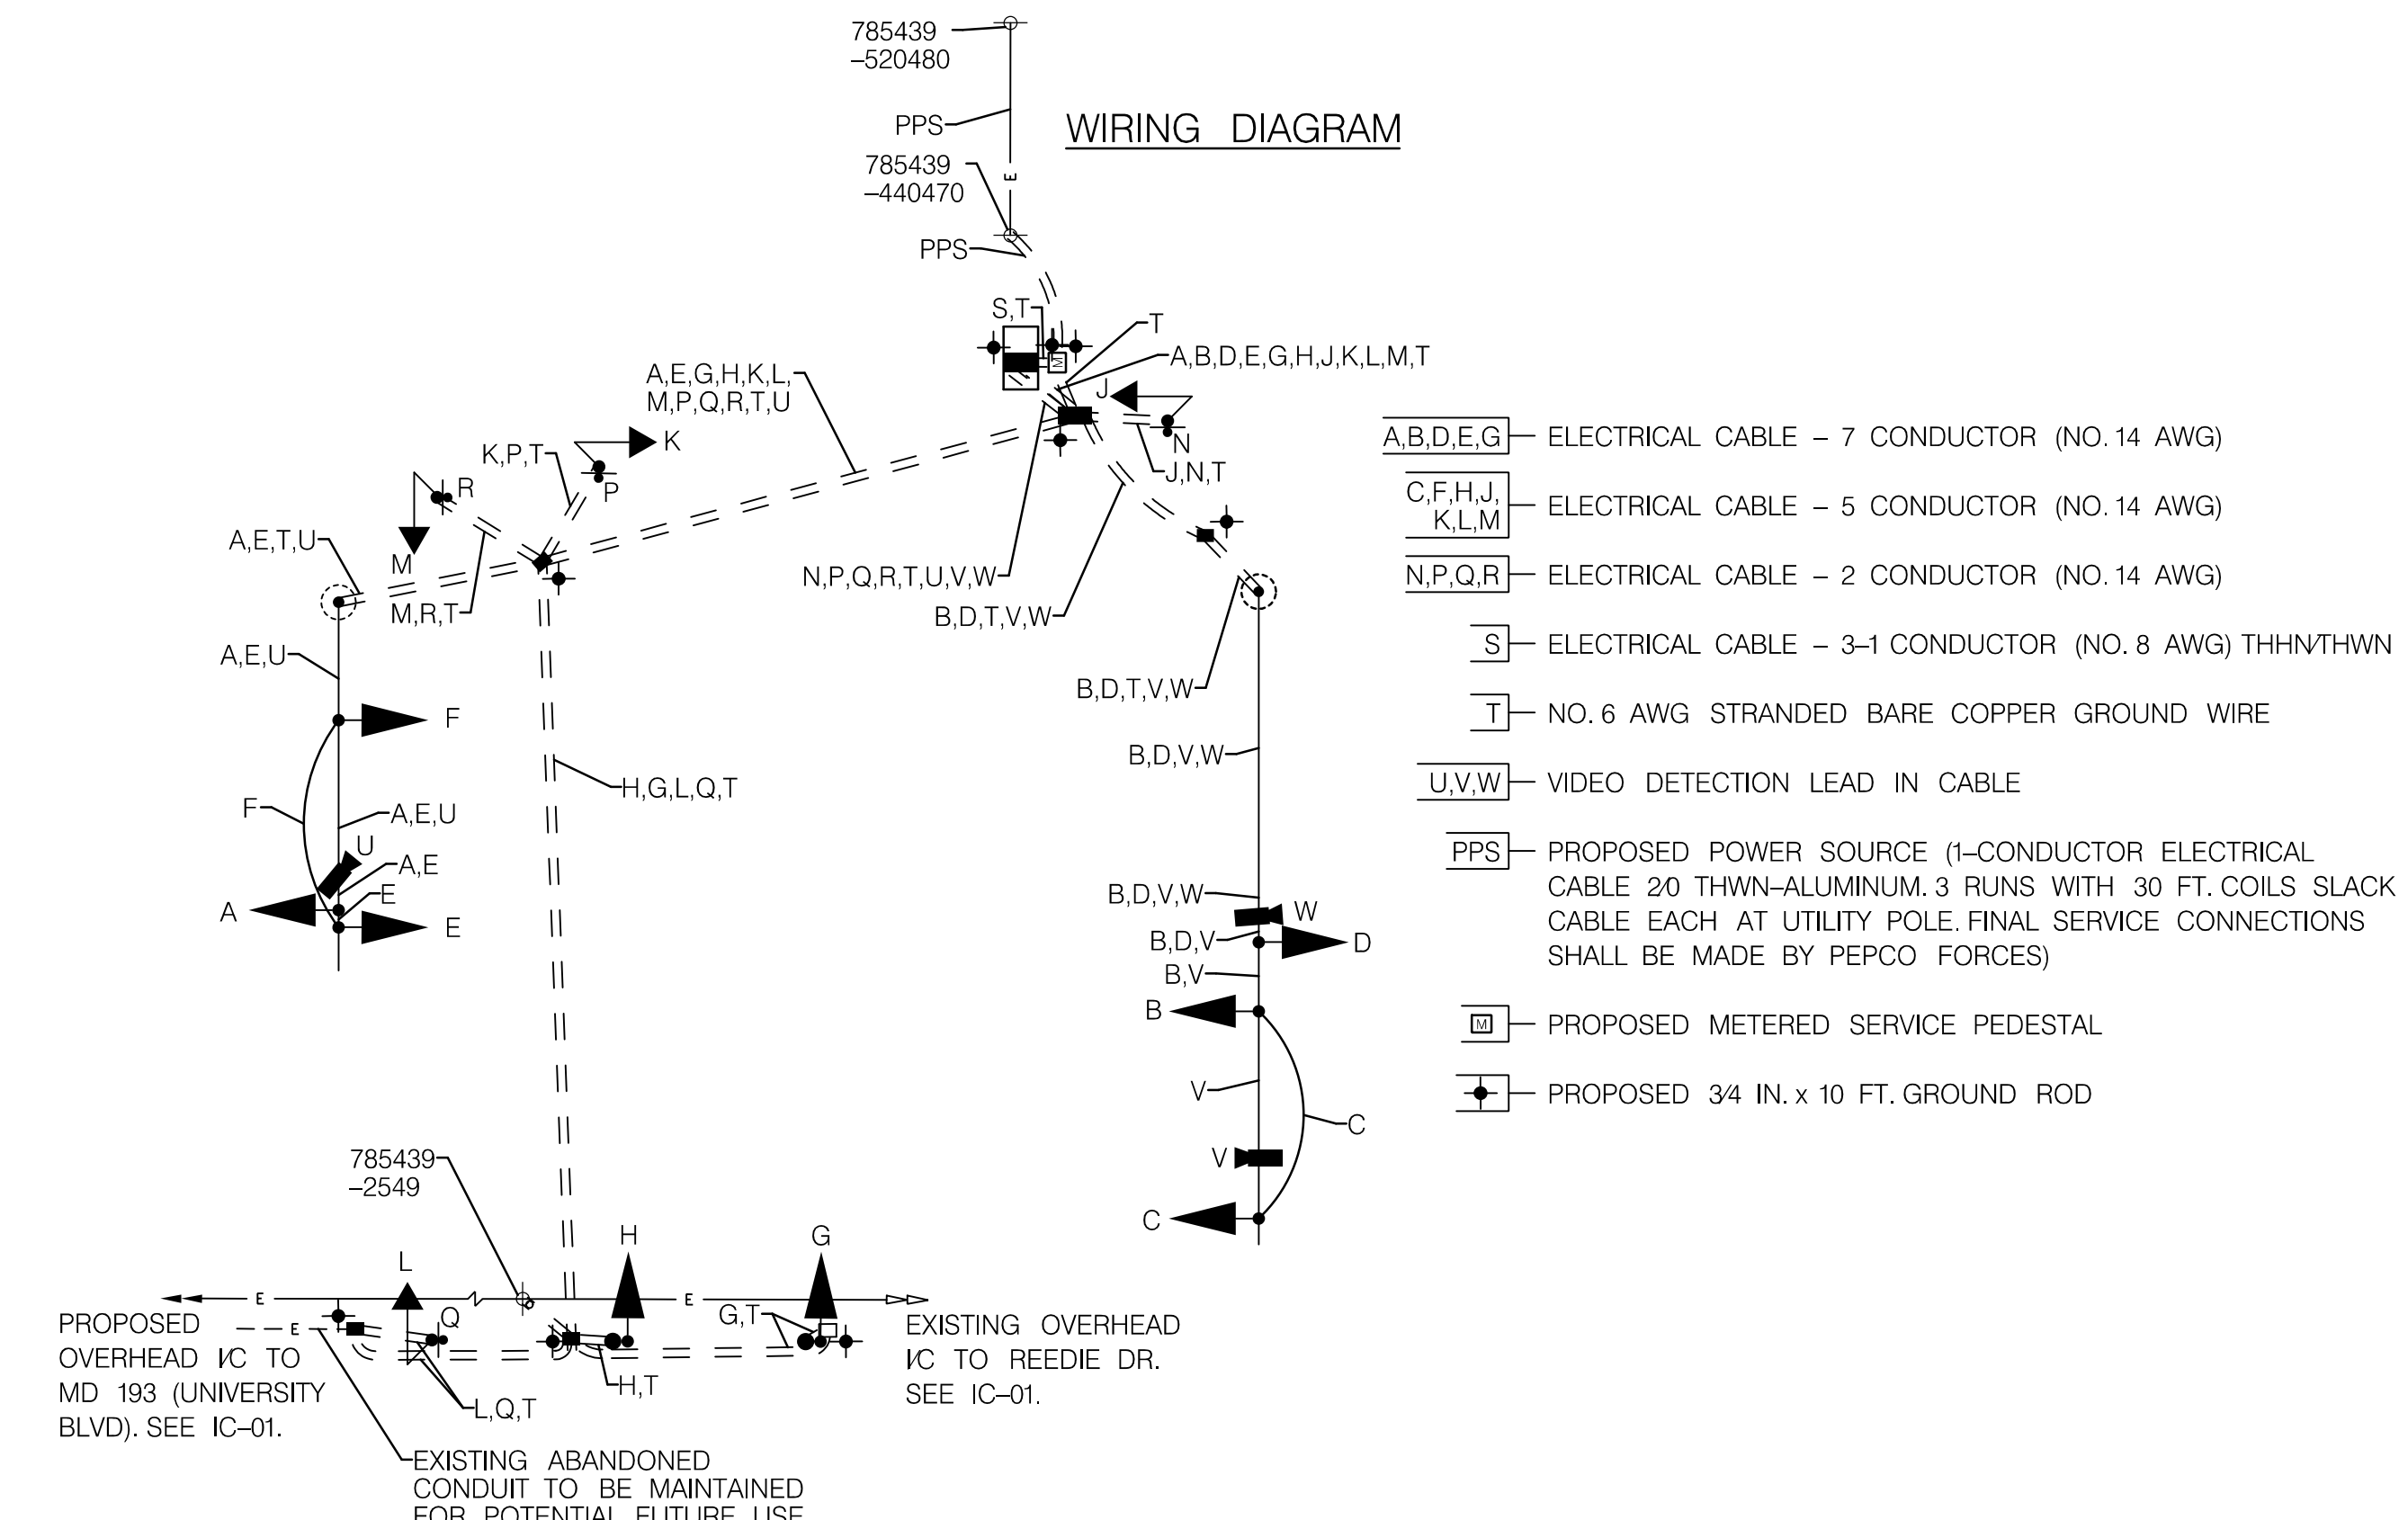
785439
–520480

PPS

785439
–440470

PPS

WIRING DIAGRAM

S,T

T

A,B,D,E,G,H,J,K,L,M,T

J

N

J,N,T

A,E,G,H,K,L,
M,P,Q,R,T,U

K,P,T

K

P

R

M

A,E,T,U

M,R,T

N,P,Q,R,T,U,V,W

B,D,T,V,W

B,D,T,V,W

A,E,U

F

H,G,L,Q,T

B,D,V,W

F

A,E,U

U

A,E

E

A

E

B,D,V,W

W

B,D,V

D

B,V

B

V

C

V

C

785439
–2549

L

H

G

E

Q

G,T

E

E

PROPOSED OVERHEAD I/C TO MD 193 (UNIVERSITY BLVD). SEE IC–01.

L,Q,T

H,T

EXISTING OVERHEAD I/C TO REEDIE DR. SEE IC–01.

EXISTING ABANDONED CONDUIT TO BE MAINTAINED FOR POTENTIAL FUTURE USE

A,B,D,E,G — ELECTRICAL CABLE – 7 CONDUCTOR (NO. 14 AWG)

C,F,H,J, K,L,M — ELECTRICAL CABLE – 5 CONDUCTOR (NO. 14 AWG)

N,P,Q,R — ELECTRICAL CABLE – 2 CONDUCTOR (NO. 14 AWG)

S — ELECTRICAL CABLE – 3–1 CONDUCTOR (NO. 8 AWG) THHN/THWN

T — NO. 6 AWG STRANDED BARE COPPER GROUND WIRE

U,V,W — VIDEO DETECTION LEAD IN CABLE

PPS — PROPOSED POWER SOURCE (1–CONDUCTOR ELECTRICAL CABLE 2/0 THWN–ALUMINUM. 3 RUNS WITH 30 FT. COILS SLACK CABLE EACH AT UTILITY POLE. FINAL SERVICE CONNECTIONS SHALL BE MADE BY PEPCO FORCES)

M — PROPOSED METERED SERVICE PEDESTAL

PROPOSED 3/4 IN. x 10 FT. GROUND ROD